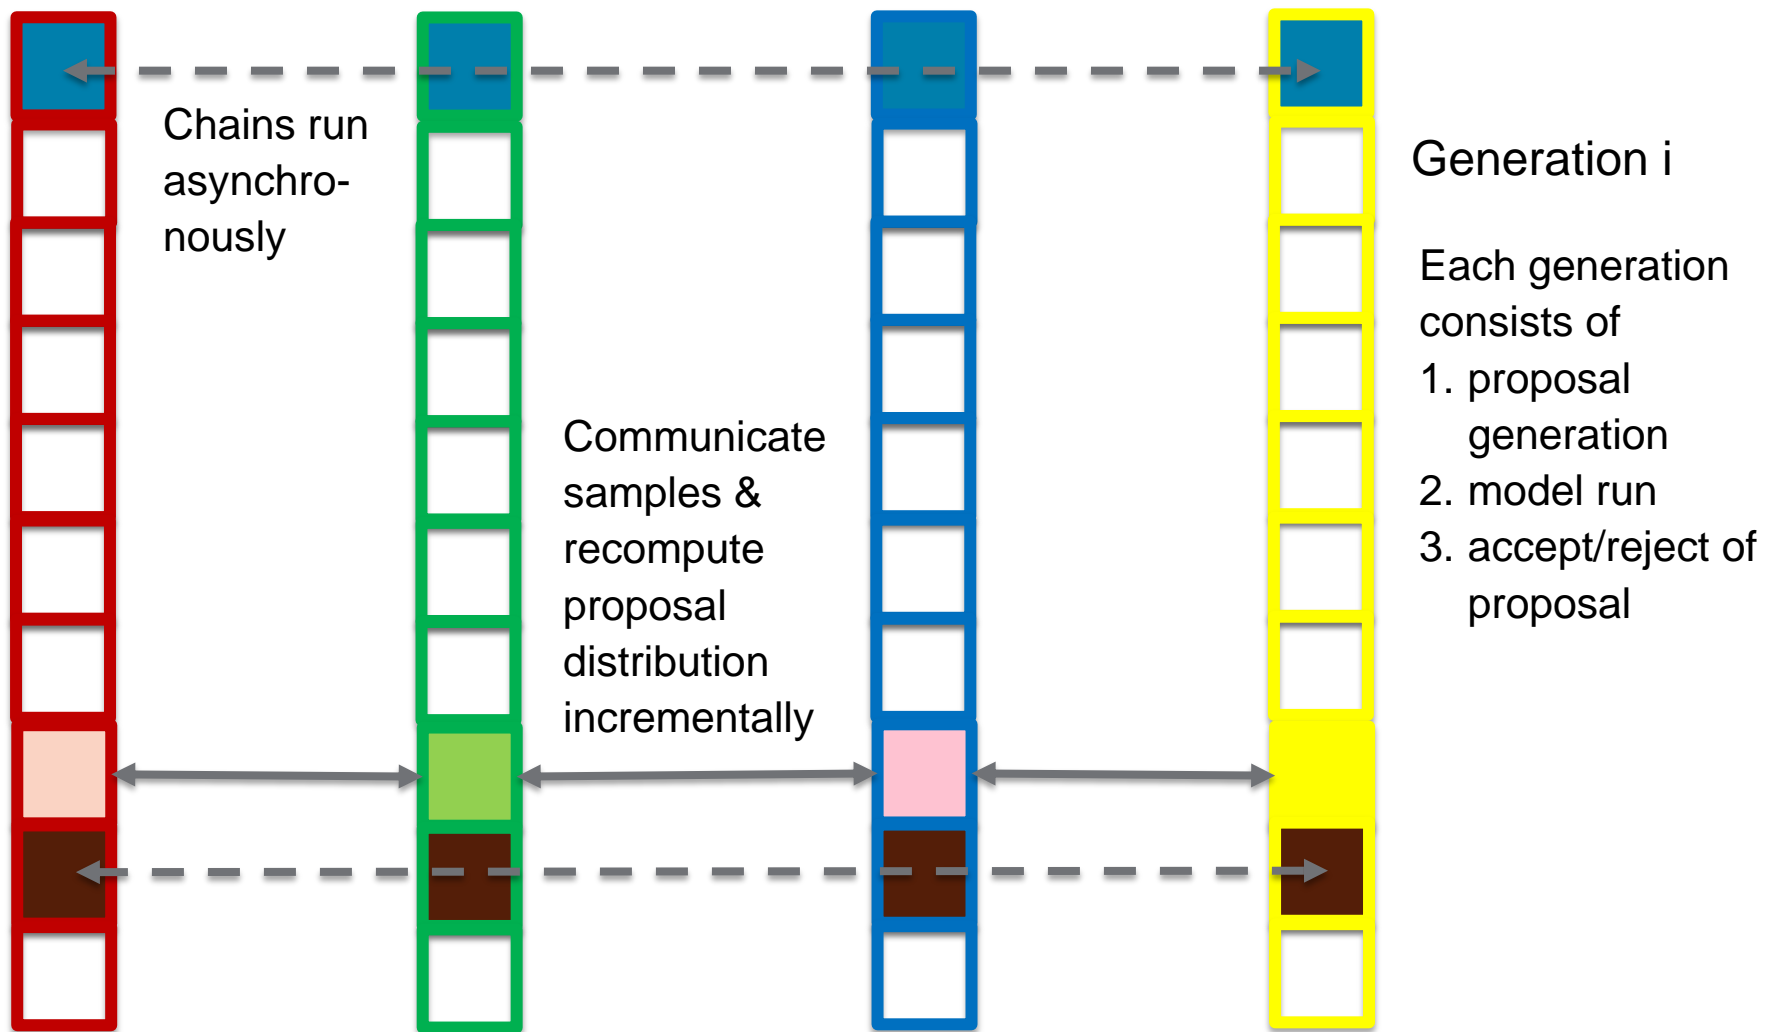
Chains run asynchronously

Generation i

Each generation consists of
1. proposal generation
2. model run
3. accept/reject of proposal

Communicate samples & recompute proposal distribution incrementally